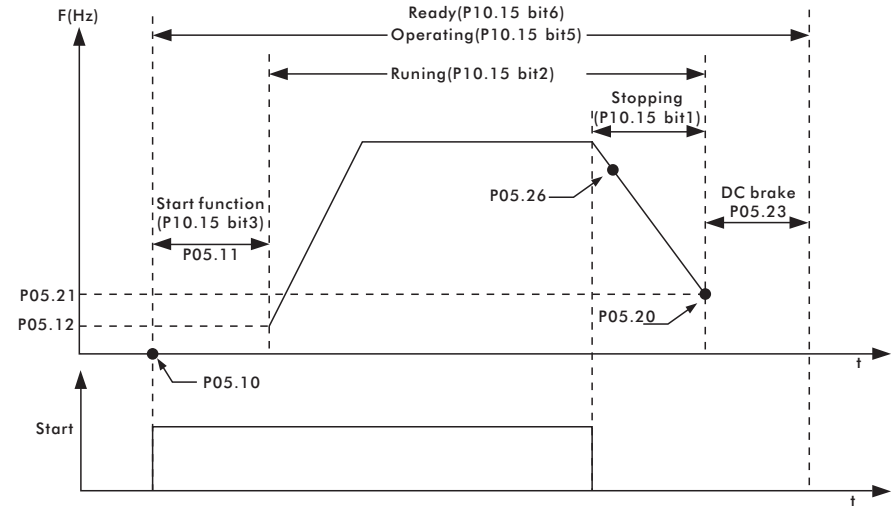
F(Hz)

Ready(P10.15 bit6)

Operating(P10.15 bit5)

Runing(P10.15 bit2)

Stopping (P10.15 bit1)

Start function (P10.15 bit3)

P05.11

P05.26

DC brake P05.23

P05.21

P05.12

P05.20

t

P05.10

Start

t